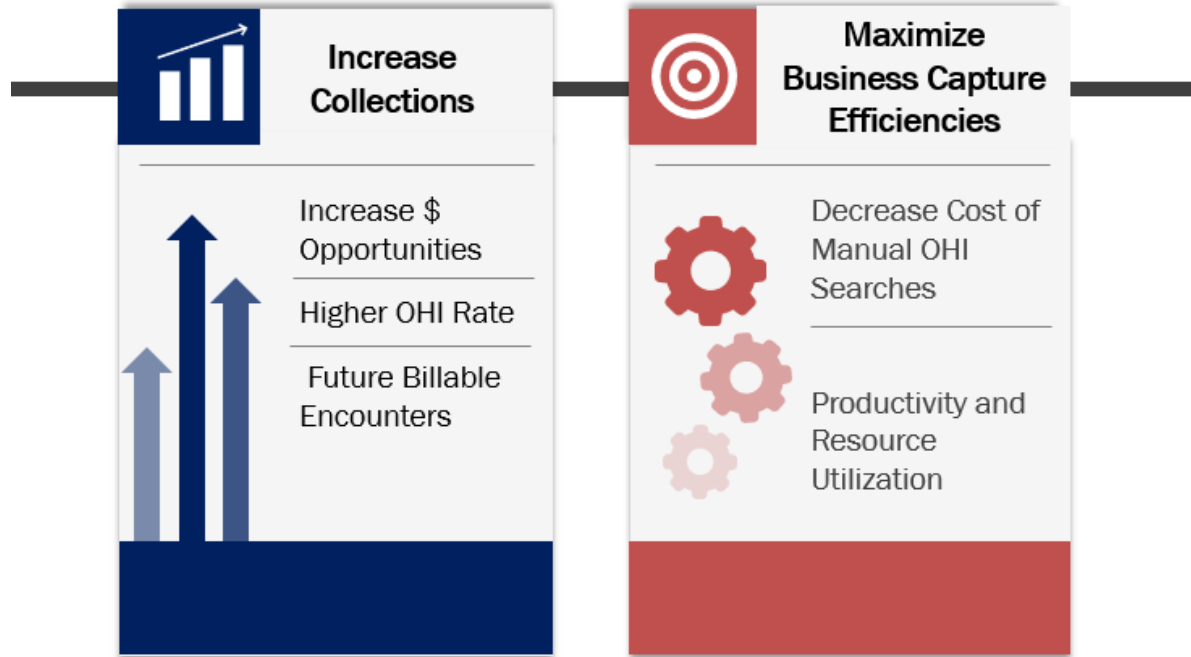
Increase Collections

Increase \$ Opportunities

Higher OHI Rate

Future Billable Encounters

Maximize Business Capture Efficiencies

Decrease Cost of Manual OHI Searches

Productivity and Resource Utilization